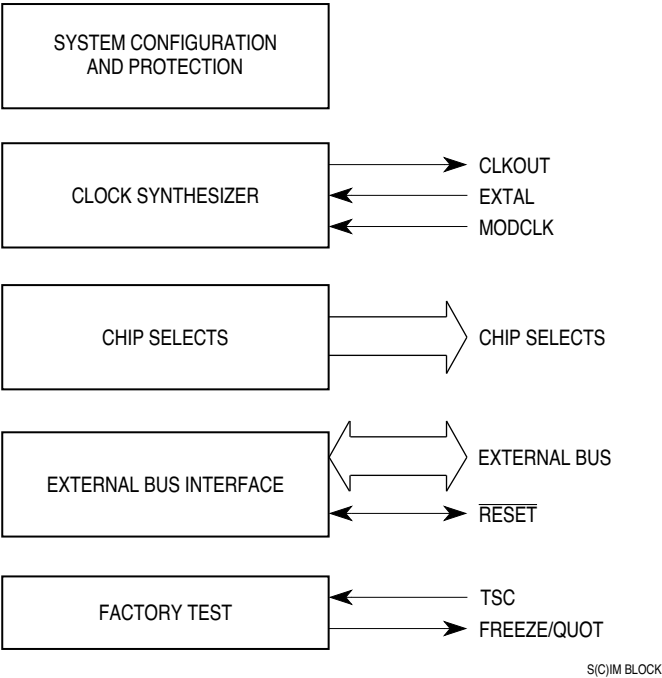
SYSTEM CONFIGURATION AND PROTECTION

CLOCK SYNTHESIZER

CLKOUT

EXTAL

MODCLK

CHIP SELECTS

CHIP SELECTS

EXTERNAL BUS INTERFACE

EXTERNAL BUS

$\overline{\text{RESET}}$

FACTORY TEST

TSC

FREEZE/QUOT

S(C)IM BLOCK